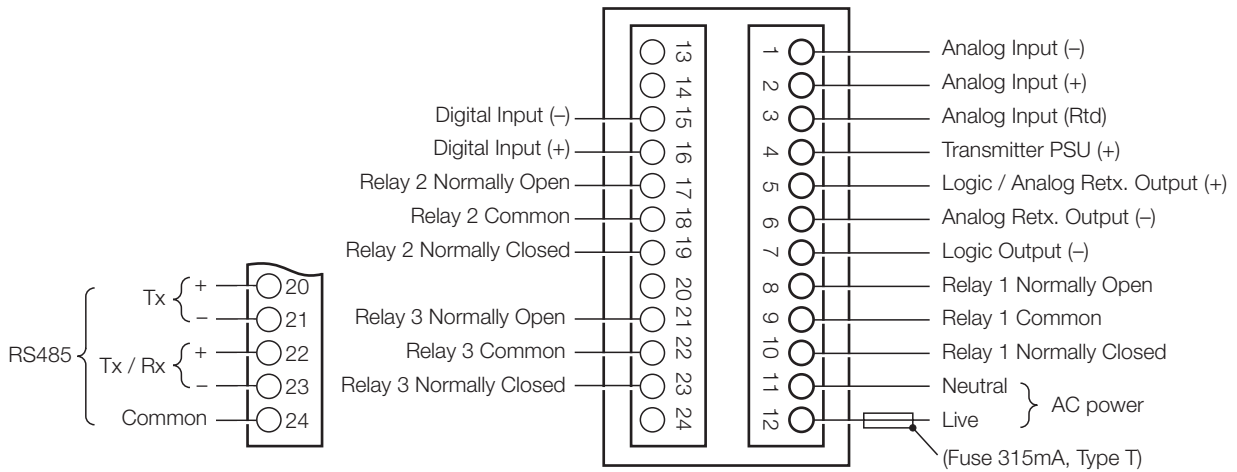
13
14
15 Digital Input (–)
16 Digital Input (+)
17 Relay 2 Normally Open
18 Relay 2 Common
19 Relay 2 Normally Closed
20
21 Relay 3 Normally Open
22 Relay 3 Common
23 Relay 3 Normally Closed
24

1 Analog Input (–)
2 Analog Input (+)
3 Analog Input (Rtd)
4 Transmitter PSU (+)
5 Logic / Analog Retx. Output (+)
6 Analog Retx. Output (–)
7 Logic Output (–)
8 Relay 1 Normally Open
9 Relay 1 Common
10 Relay 1 Normally Closed
11 Neutral
12 Live
AC power
(Fuse 315mA, Type T)

RS485
Tx + 20
– 21
Tx / Rx + 22
– 23
Common 24